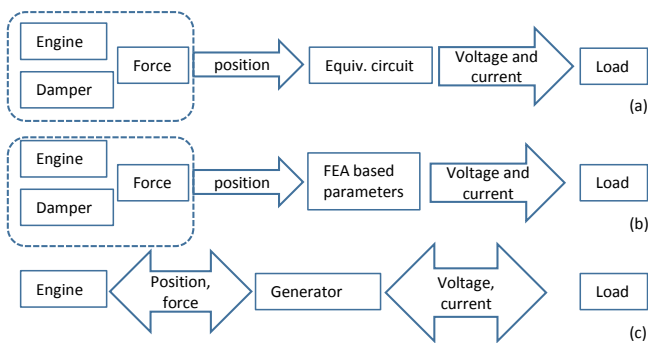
Engine

Damper

Force

position

Equiv. circuit

Voltage and current

Load

(a)

Engine

Damper

Force

position

FEA based parameters

Voltage and current

Load

(b)

Engine

Position, force

Generator

Voltage, current

Load

(c)